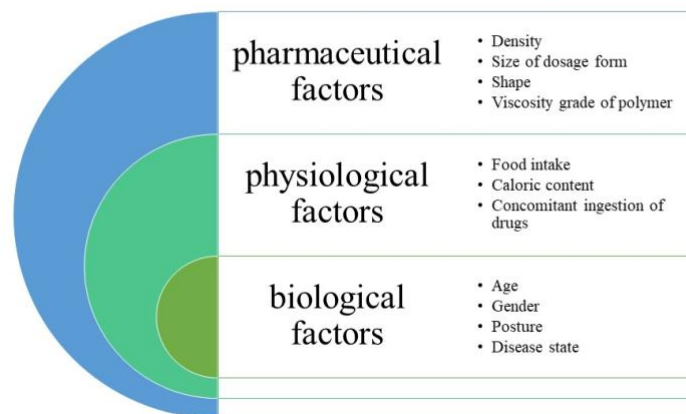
pharmaceutical factors

- Density
- Size of dosage form
- Shape
- Viscosity grade of polymer

physiological factors

- Food intake
- Caloric content
- Concomitant ingestion of drugs

biological factors

- Age
- Gender
- Posture
- Disease state